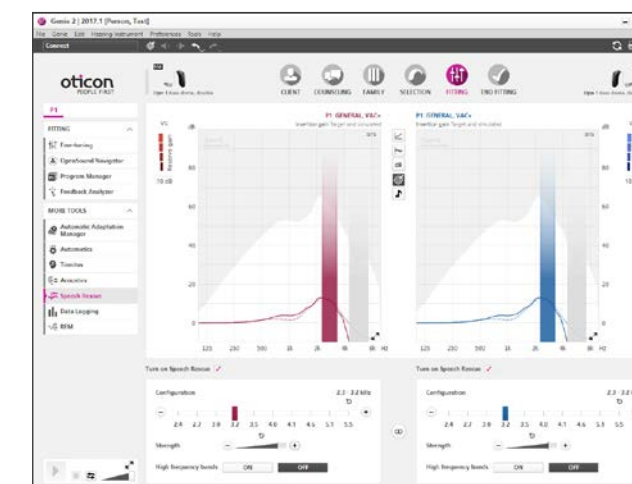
Genie 2 | 2017.1 [Person, Test]

File Genie Edit Hearing Instrument Preferences Tools Help

Connect

oticon
PEOPLE FIRST

CLIENT COUNSELING FAMILY SELECTION FITTING END FITTING

P1

FITTING

Fine-tuning

OpenSound Navigator

Program Manager

Feedback Analyzer

MORE TOOLS

Automatic Adaptation Manager

Automatics

Tinnitus

Acoustics

Speech Rescue

Data Logging

REM

P1 GENERAL, VAC+
Insertion gain Target and simulated

P1 GENERAL, VAC+
Insertion gain Target and simulated

10 dB

80

60

40

20

0

125 250 500 1k 2k 4k 8k Hz

125 250 500 1k 2k 4k 8k Hz

Turn on Speech Rescue

Configuration

2.2 - 3.2 kHz

2.4 2.2 2.8 3.2 3.5 4.0 4.1 4.5 5.1 5.5

Strength

High frequency bands ON OFF

Turn on Speech Rescue

Configuration

2.2 - 3.2 kHz

2.4 2.2 2.8 3.2 3.5 4.0 4.1 4.5 5.1 5.5

Strength

High frequency bands ON OFF